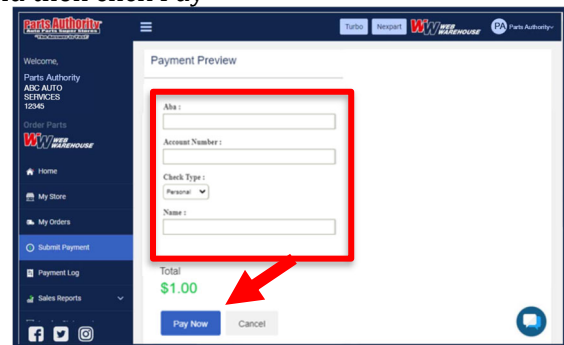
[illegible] then click Pay

Parts Authority
Auto Parts Super Stores

Turbo Nexpart WW WEB WAREHOUSE PA Parts Authority

Welcome,
Parts Authority
ABC AUTO SERVICES
12345

Order Parts
WW WEB WAREHOUSE

Home
My Store
My Orders
Submit Payment
Payment Log
Sales Reports

Payment Preview

Aba :

Account Number :

Check Type :
Personal

Name :

Total
$1.00

Pay Now
Cancel